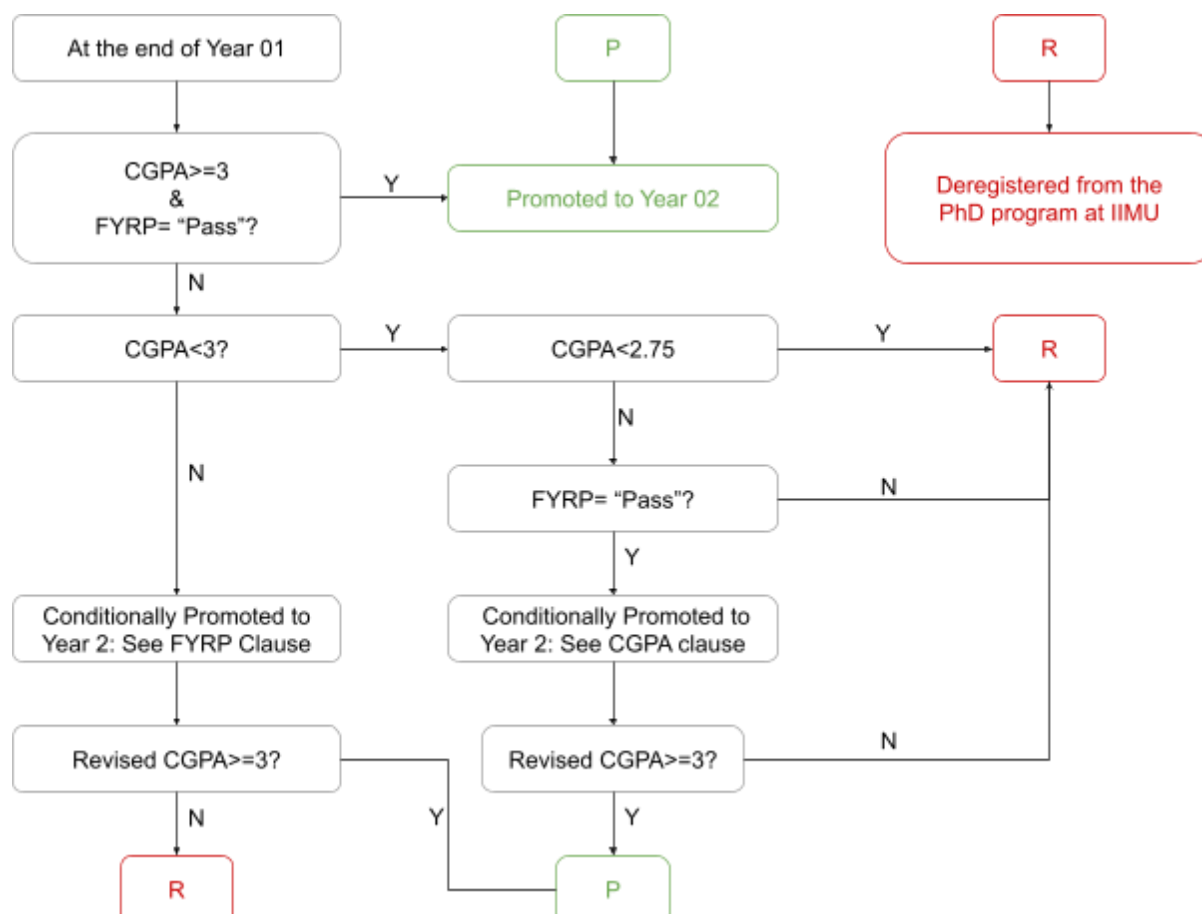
At the end of Year 01

P

R

CGPA>=3
&
FYRP= “Pass”?

Y

Promoted to Year 02

Deregistered from the PhD program at IIMU

N

CGPA<3?

Y

CGPA<2.75

Y

R

N

N

FYRP= “Pass”?

N

Y

Conditionally Promoted to Year 2: See FYRP Clause

Conditionally Promoted to Year 2: See CGPA clause

Revised CGPA>=3?

Revised CGPA>=3?

N

N

Y

Y

R

P